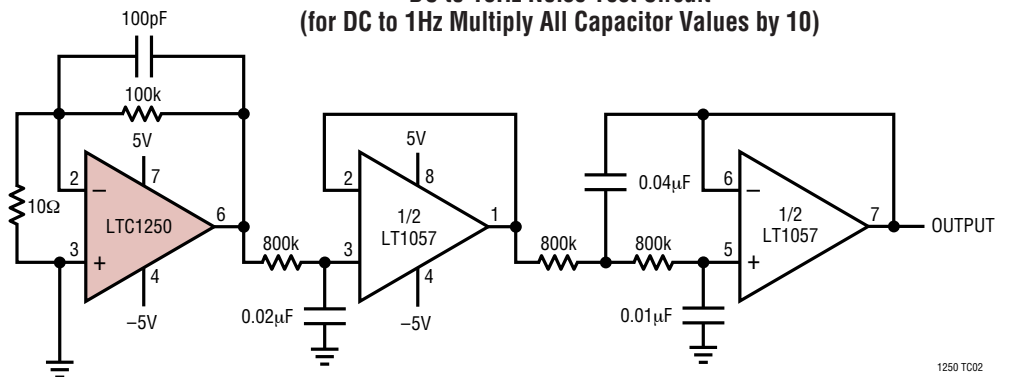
DC to 10Hz Noise Test Circuit
(for DC to 1Hz Multiply All Capacitor Values by 10)

100pF
100k
5V
2
7
−
10Ω
LTC1250
6
3
+
4
−5V
800k
0.02μF
5V
2
8
1/2
LT1057
1
3
4
−5V
0.04μF
800k
800k
6
−
1/2
LT1057
7
OUTPUT
5
+
0.01μF
1250 TC02